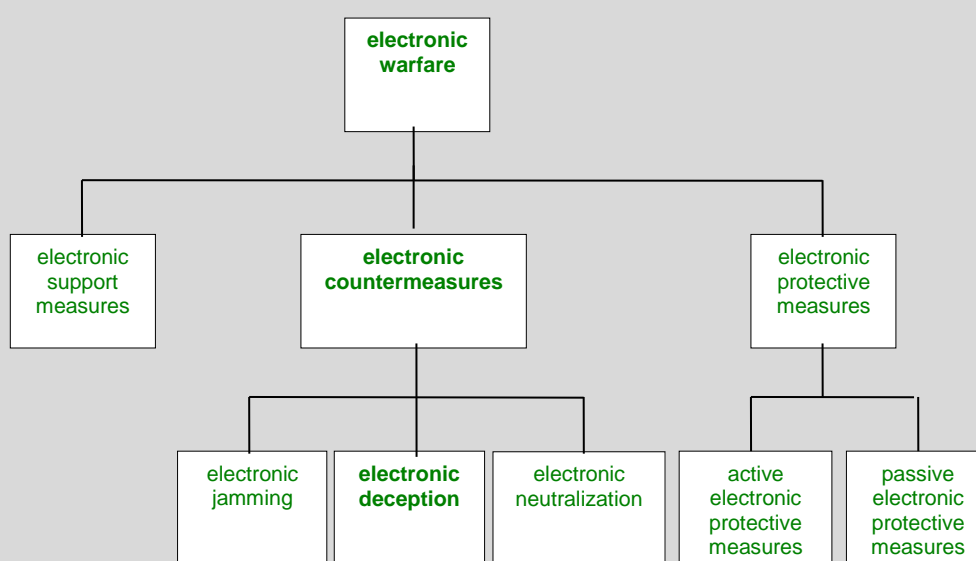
electronic warfare

electronic support measures

electronic countermeasures

electronic protective measures

electronic jamming

electronic deception

electronic neutralization

active electronic protective measures

passive electronic protective measures